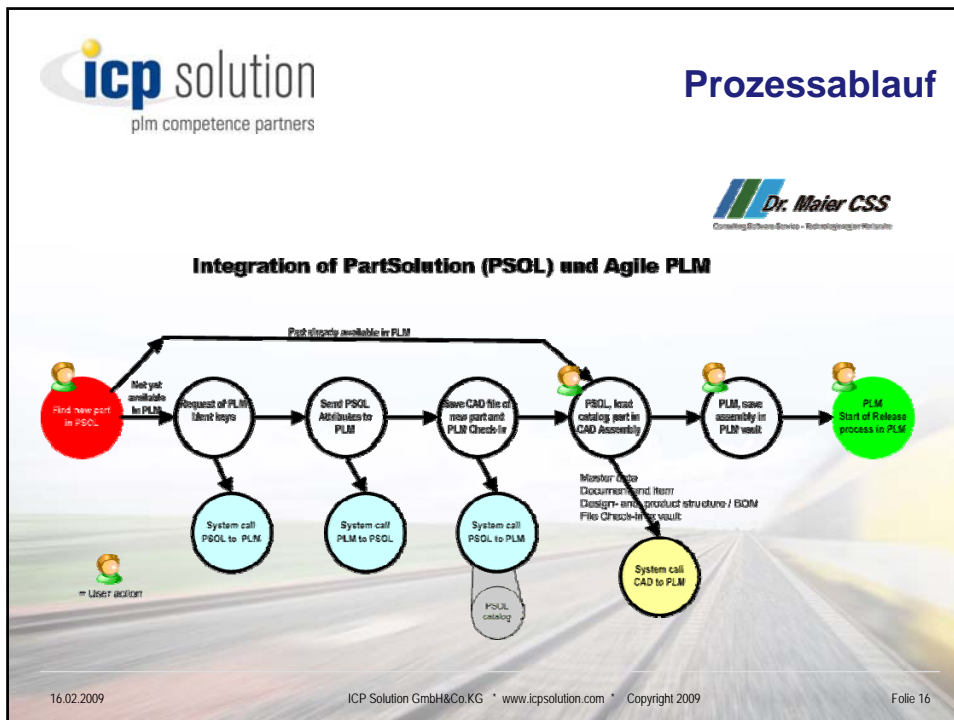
icp solution
plm competence partners

Prozessablauf

Dr. Maier CSS
Consulting Software Service - Technologien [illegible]

Integration of PartSolution (PSOL) und Agile PLM

Part already available in PLM

Find new part in PSOL

Not yet available in PLM

Request of PLM Ident keys

Send PSOL Attributes to PLM

Save CAD file of new part and PLM Check-in

PSOL, load catalog part in CAD Assembly

PLM, save assembly in PLM vault

PLM Start of Release process in PLM

System call PSOL to PLM

System call PLM to PSOL

System call PSOL to PLM

PSOL catalog

Master data
Document and Item
Design- and product structure / BOM
File Check-in in vault

System call CAD to PLM

= User action

16.02.2009 ICP Solution GmbH&Co.KG * www.icpsolution.com * Copyright 2009 Folie 16